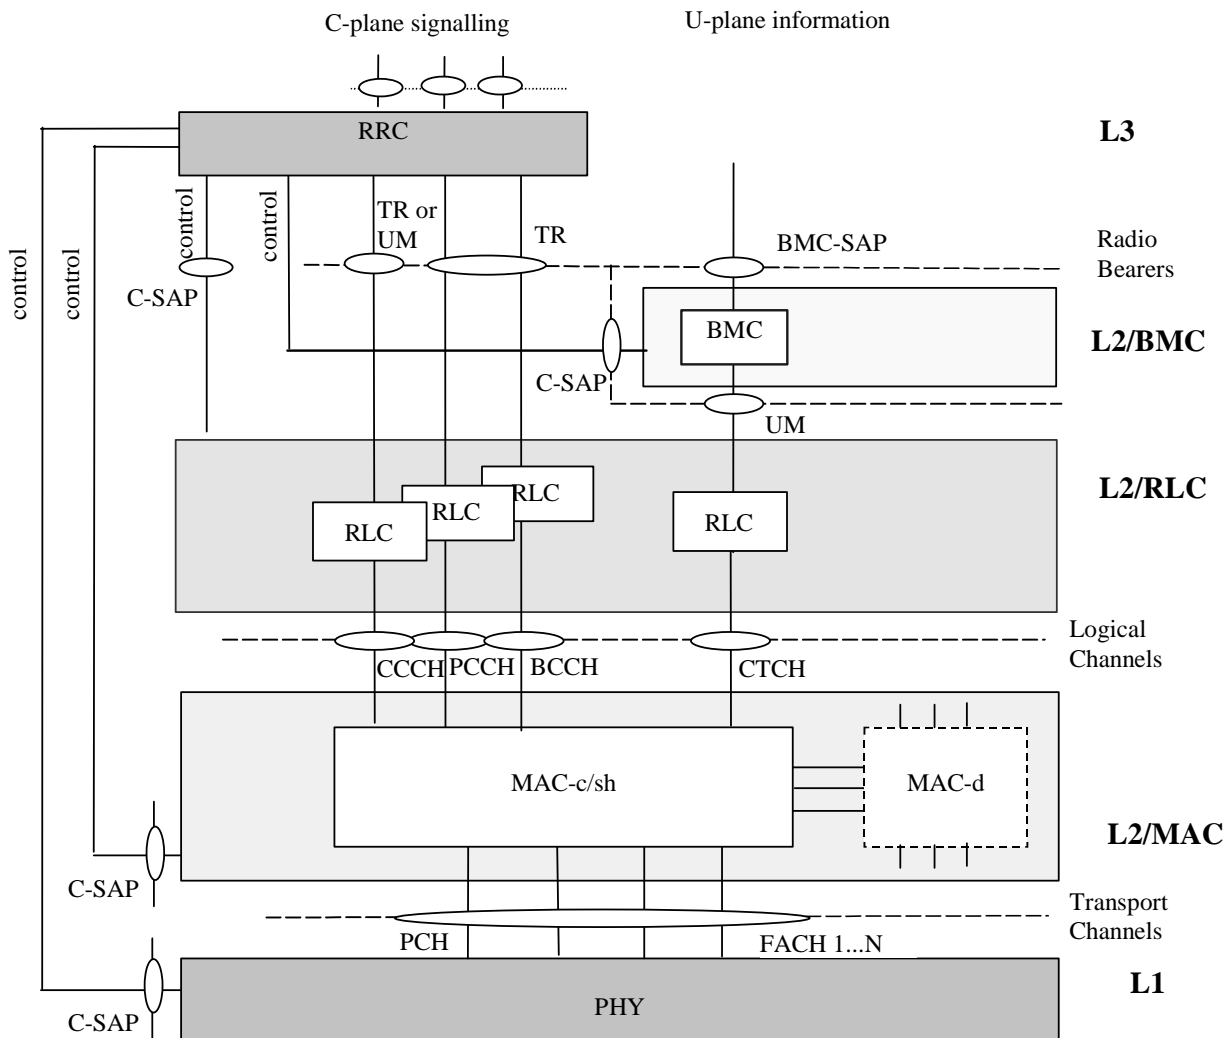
C-plane signalling

U-plane information

RRC

L3

control

control

control

control

TR or UM

TR

BMC-SAP

Radio Bearers

C-SAP

BMC

L2/BMC

C-SAP

UM

RLC

RLC

RLC

RLC

L2/RLC

Logical Channels

CCCH

PCCH

BCCH

CTCH

MAC-c/sh

MAC-d

L2/MAC

C-SAP

Transport Channels

PCH

FACH 1...N

L1

C-SAP

PHY